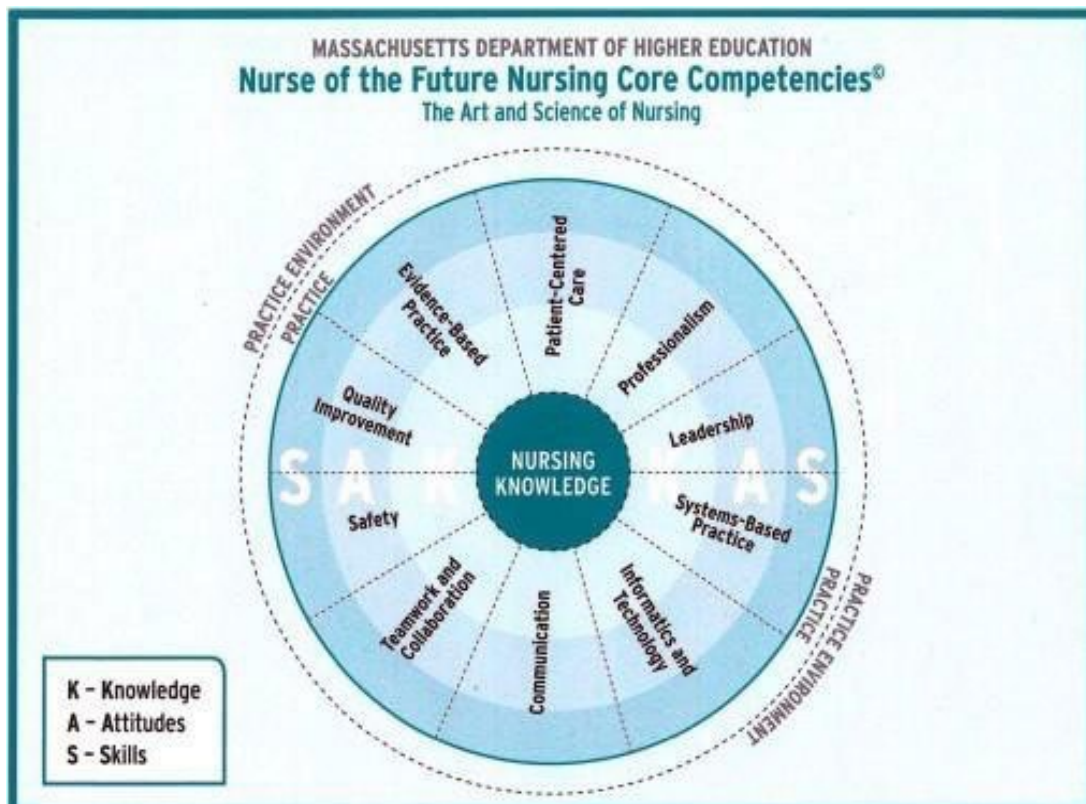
MASSACHUSETTS DEPARTMENT OF HIGHER EDUCATION
Nurse of the Future Nursing Core Competencies©
The Art and Science of Nursing

PRACTICE ENVIRONMENT
PRACTICE

Patient-Centered Care
Professionalism
Leadership
Systems-Based Practice
Informatics and Technology
Communication
Teamwork and Collaboration
Safety
Quality Improvement
Evidence-Based Practice

S A K NURSING KNOWLEDGE K A S

PRACTICE ENVIRONMENT
PRACTICE

K – Knowledge
A – Attitudes
S – Skills